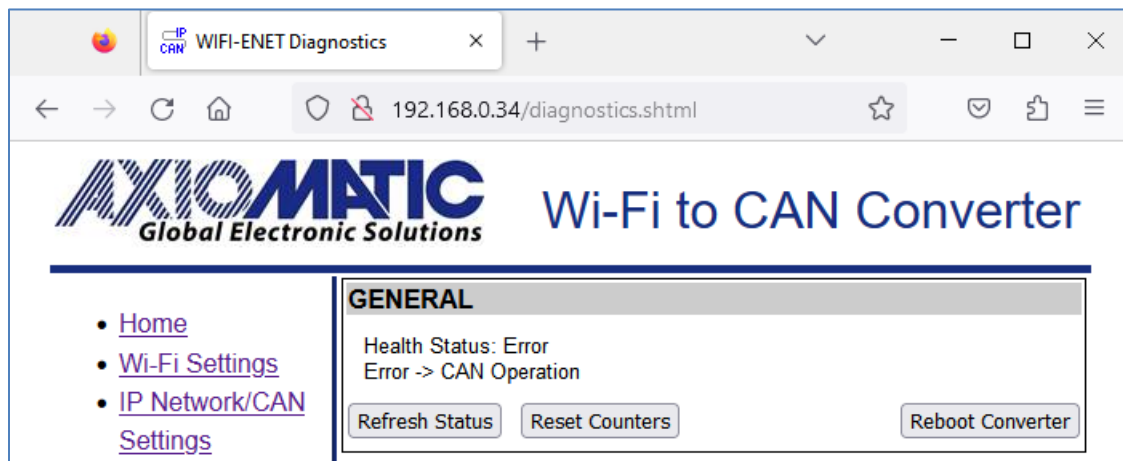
IP CAN WIFI-ENET Diagnostics

192.168.0.34/diagnostics.shtml

AXIOMATIC
Global Electronic Solutions

Wi-Fi to CAN Converter

- Home
- Wi-Fi Settings
- IP Network/CAN Settings

GENERAL

Health Status: Error
Error -> CAN Operation

Refresh Status
Reset Counters
Reboot Converter